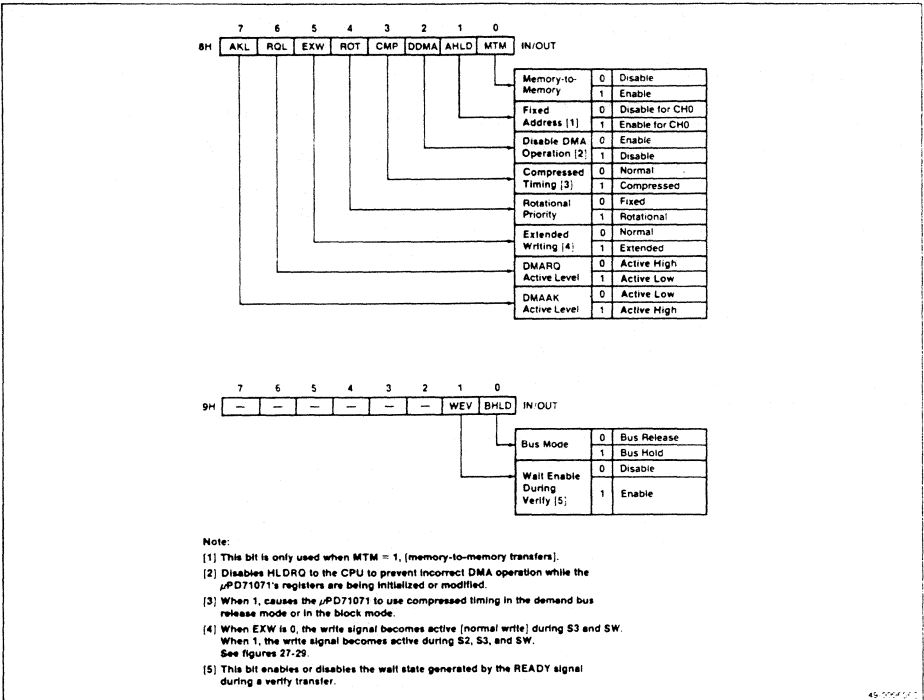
| | 7 | 6 | 5 | 4 | 3 | 2 | 1 | 0 | |
|---|---|---|---|---|---|---|---|---|---|
| 8H | AKL | RQL | EXW | ROT | CMP | DDMA | AHLD | MTM | IN/OUT |

| | | |
|---|---|---|
| Memory-to-Memory | 0 | Disable |
| | 1 | Enable |
| Fixed Address [1] | 0 | Disable for CH0 |
| | 1 | Enable for CH0 |
| Disable DMA Operation [2] | 0 | Enable |
| | 1 | Disable |
| Compressed Timing [3] | 0 | Normal |
| | 1 | Compressed |
| Rotational Priority | 0 | Fixed |
| | 1 | Rotational |
| Extended Writing [4] | 0 | Normal |
| | 1 | Extended |
| DMARQ Active Level | 0 | Active High |
| | 1 | Active Low |
| DMAAK Active Level | 0 | Active Low |
| | 1 | Active High |

| | 7 | 6 | 5 | 4 | 3 | 2 | 1 | 0 | |
|---|---|---|---|---|---|---|---|---|---|
| 9H | — | — | — | — | — | — | WEV | BHLD | IN/OUT |

| | | |
|---|---|---|
| Bus Mode | 0 | Bus Release |
| | 1 | Bus Hold |
| Wait Enable During Verify [5] | 0 | Disable |
| | 1 | Enable |

Note:

[1] This bit is only used when MTM = 1, (memory-to-memory transfers).

[2] Disables HLDRQ to the CPU to prevent incorrect DMA operation while the µPD71071's registers are being initialized or modified.

[3] When 1, causes the µPD71071 to use compressed timing in the demand bus release mode or in the block mode.

[4] When EXW is 0, the write signal becomes active (normal write) during S3 and SW. When 1, the write signal becomes active during S2, S3, and SW. See figures 27-29.

[5] This bit enables or disables the wait state generated by the READY signal during a verify transfer.

49-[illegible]